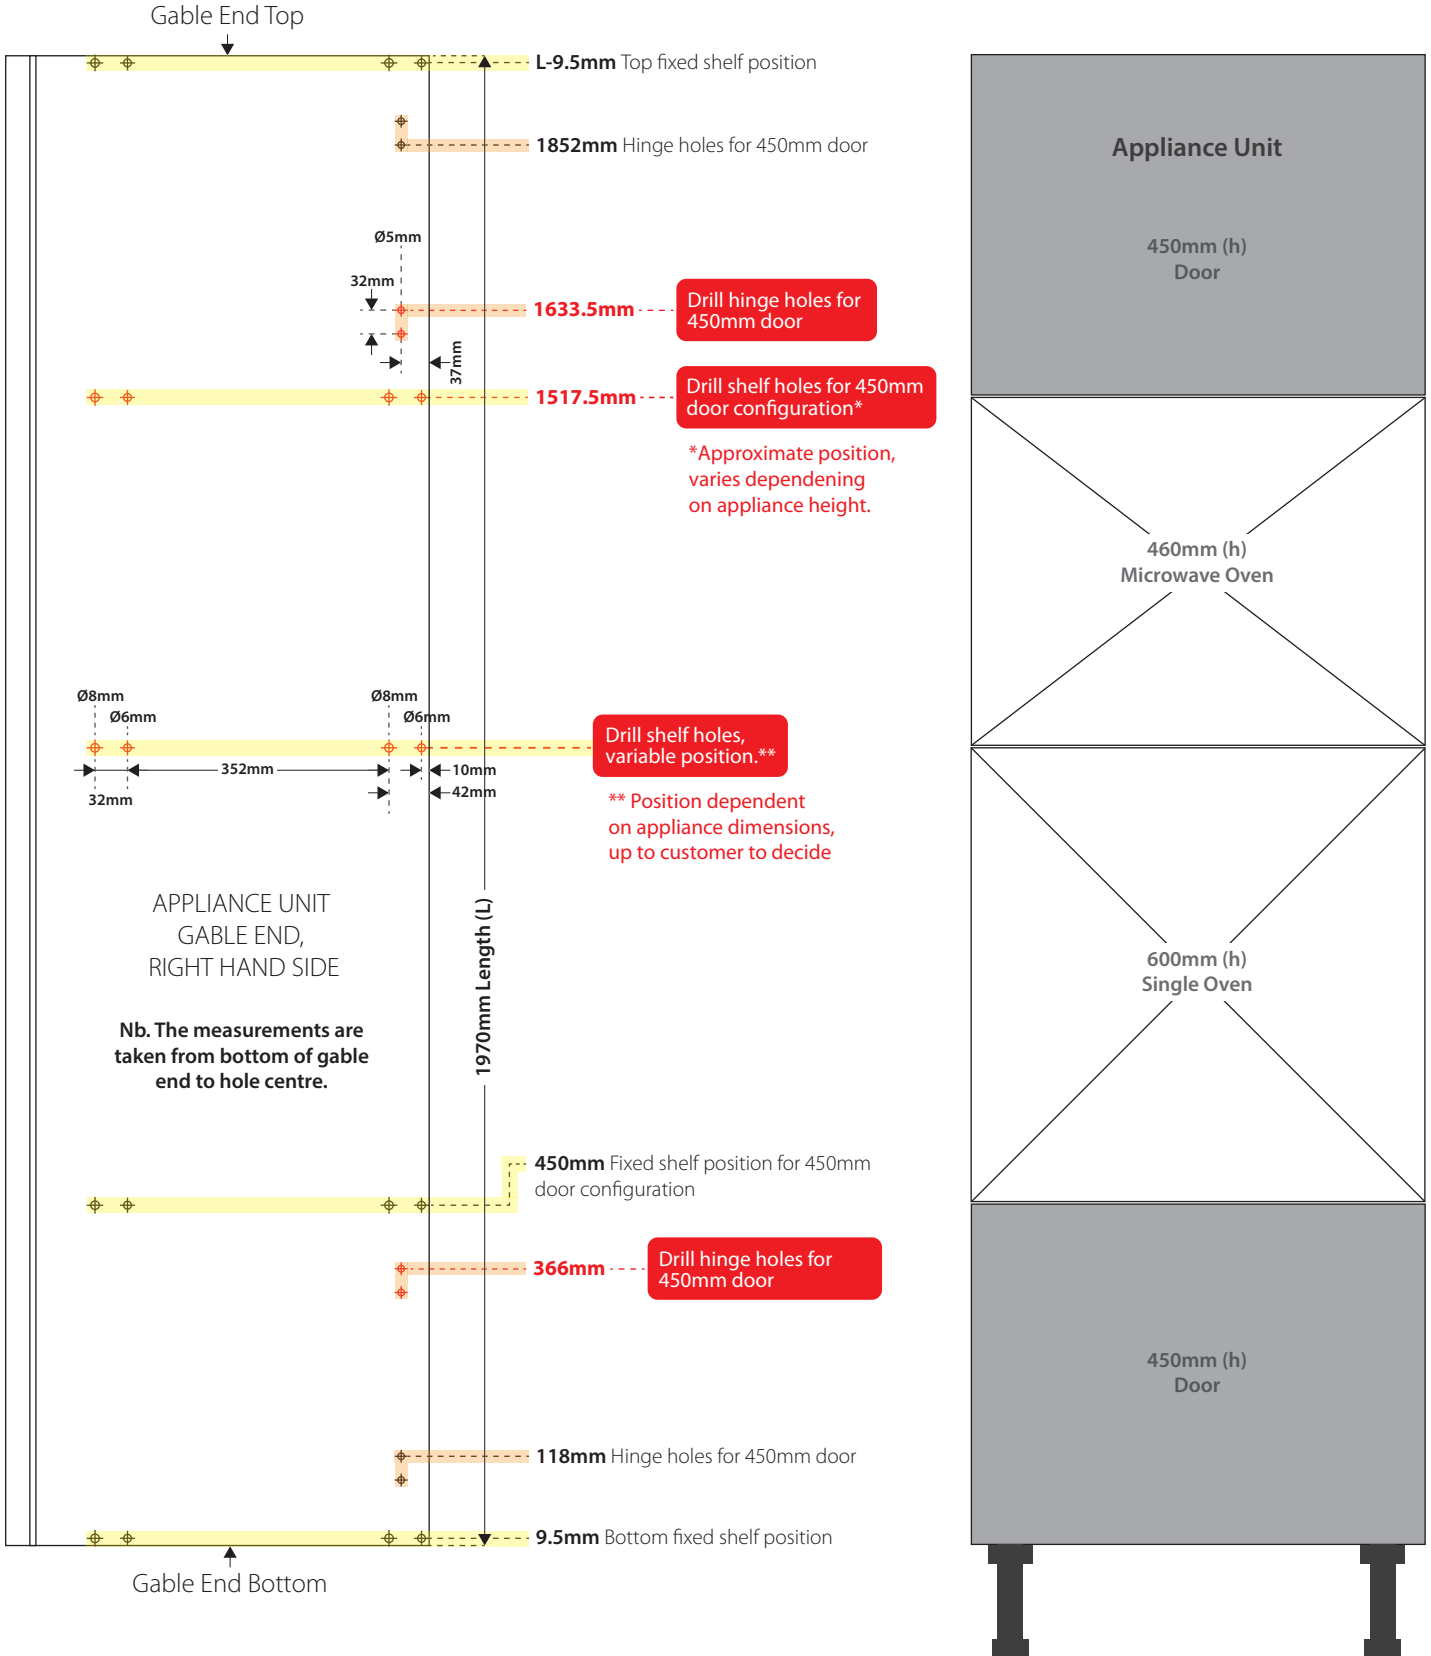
Gable End Top

L-9.5mm Top fixed shelf position

1852mm Hinge holes for 450mm door

Ø5mm

32mm

37mm

1633.5mm

Drill hinge holes for 450mm door

1517.5mm

Drill shelf holes for 450mm door configuration*

*Approximate position, varies dependening on appliance height.

Ø8mm

Ø6mm

Ø8mm

Ø6mm

352mm

10mm

42mm

32mm

Drill shelf holes, variable position.**

** Position dependent on appliance dimensions, up to customer to decide

APPLIANCE UNIT GABLE END, RIGHT HAND SIDE

Nb. The measurements are taken from bottom of gable end to hole centre.

1970mm Length (L)

450mm Fixed shelf position for 450mm door configuration

366mm

Drill hinge holes for 450mm door

118mm Hinge holes for 450mm door

9.5mm Bottom fixed shelf position

Gable End Bottom

Appliance Unit

450mm (h) Door

460mm (h) Microwave Oven

600mm (h) Single Oven

450mm (h) Door